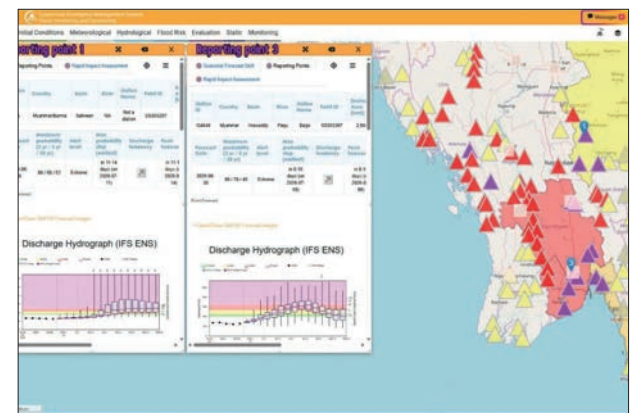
Copernicus Emergency Management Service
Flood Monitoring and Forecasting

Messages

Initial Conditions Meteorological Hydrological Flood Risk Evaluation Static Monitoring

Reporting point 1

Reporting Points Rapid Impact Assessment

| Country | Basin | River | Station Name | Point ID |
|---|---|---|---|---|
| Myanmar | Salween | NA | Not a station | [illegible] |

| Forecast Date | Maximum probability (2 yr / 5 yr / 20 yr) | Alert level | Max probability step (earliest) | Discharge tendency | Peak forecast |
|---|---|---|---|---|---|
| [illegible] | 86 / 86 / 82 | Extreme | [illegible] | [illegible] | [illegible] |

Discharge Hydrograph (IFS ENS)

Reporting point 3

Seasonal Forecast Grid Reporting Points Rapid Impact Assessment

| Station ID | Country | Basin | River | Station Name | Point ID | Drainage Area (km2) |
|---|---|---|---|---|---|---|
| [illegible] | Myanmar | Irrawaddy | Pegu | Bago | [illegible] | 2,94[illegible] |

| Forecast Date | Maximum probability (2 yr / 5 yr / 20 yr) | Alert level | Max probability step (earliest) | Discharge tendency | Peak forecast |
|---|---|---|---|---|---|
| 2024-09-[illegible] | 86 / 76 / 43 | Extreme | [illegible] | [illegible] | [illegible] |

Discharge Hydrograph (IFS ENS)